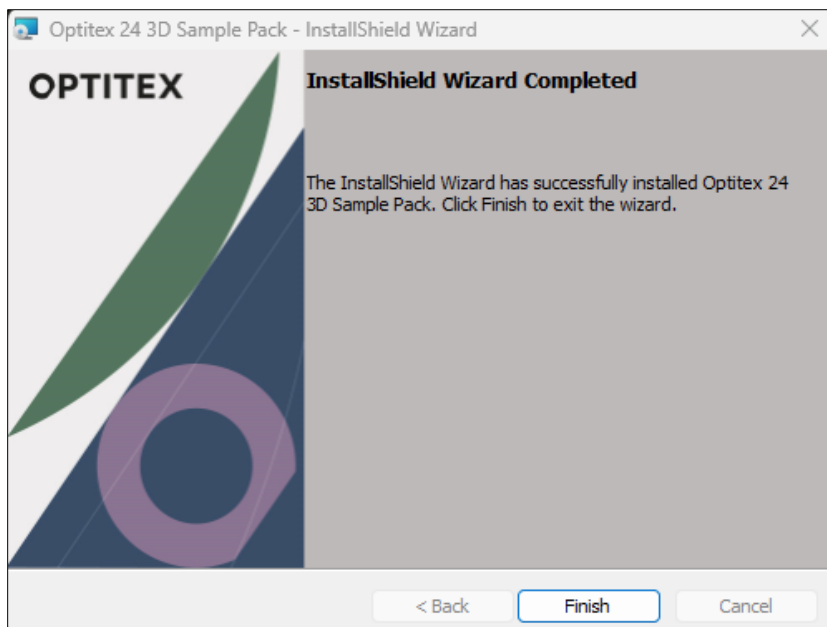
Optitex 24 3D Sample Pack - InstallShield Wizard

OPTITEX

InstallShield Wizard Completed

The InstallShield Wizard has successfully installed Optitex 24 3D Sample Pack. Click Finish to exit the wizard.

< Back

Finish

Cancel